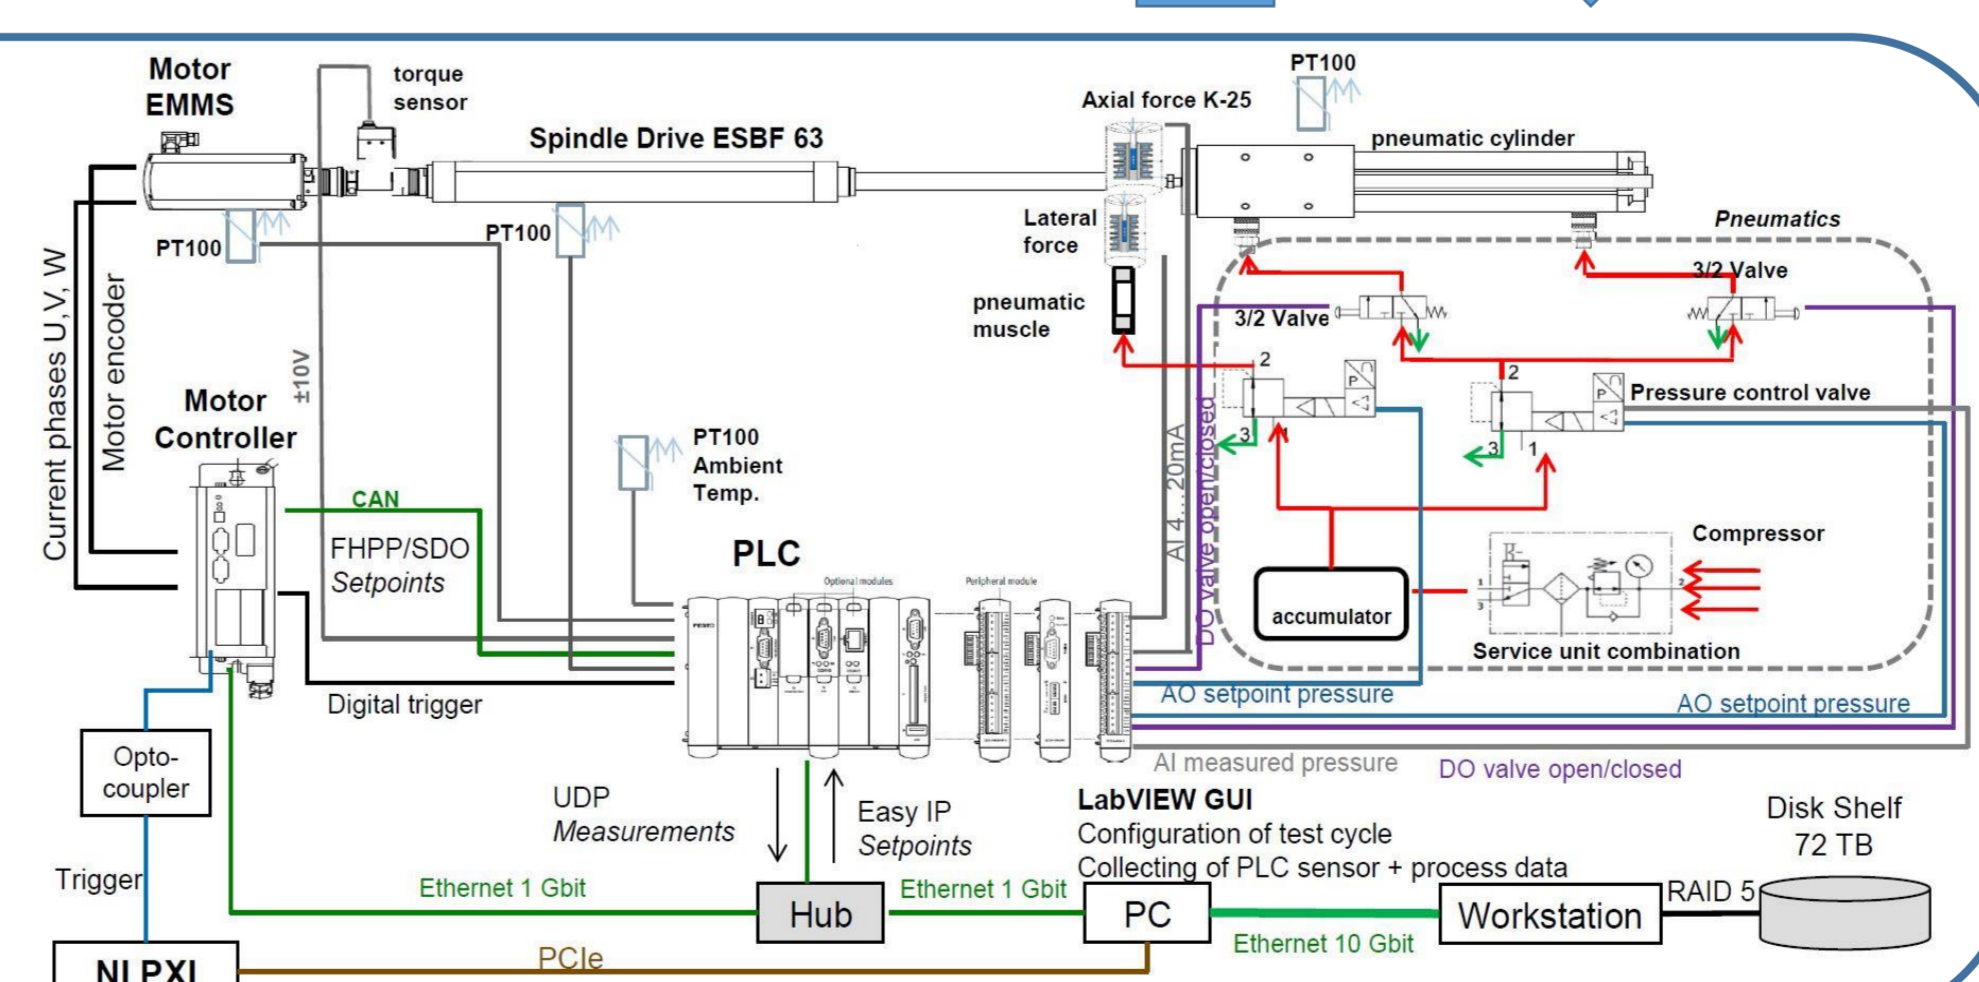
Motor EMMS

torque sensor

Spindle Drive ESBF 63

Axial force K-25

PT100

pneumatic cylinder

PT100

PT100

Lateral force

Pneumatics

pneumatic muscle

3/2 Valve

3/2 Valve

2

2

Pressure control valve

P

P

3

3

1

Current phases U,V, W

Motor encoder

±10V

Motor Controller

PT100 Ambient Temp.

AI 4...20mA

DO valve open/closed

CAN

FHPP/SDO
Setpoints

PLC

Compressor

accumulator

Service unit combination

Digital trigger

AO setpoint pressure

AO setpoint pressure

AI measured pressure

DO valve open/closed

Opto-coupler

UDP
Measurements

Easy IP
Setpoints

LabVIEW GUI
Configuration of test cycle
Collecting of PLC sensor + process data

Disk Shelf
72 TB

Trigger

Ethernet 1 Gbit

Hub

Ethernet 1 Gbit

PC

Workstation

RAID 5

Ethernet 10 Gbit

NI PXI

PCIe